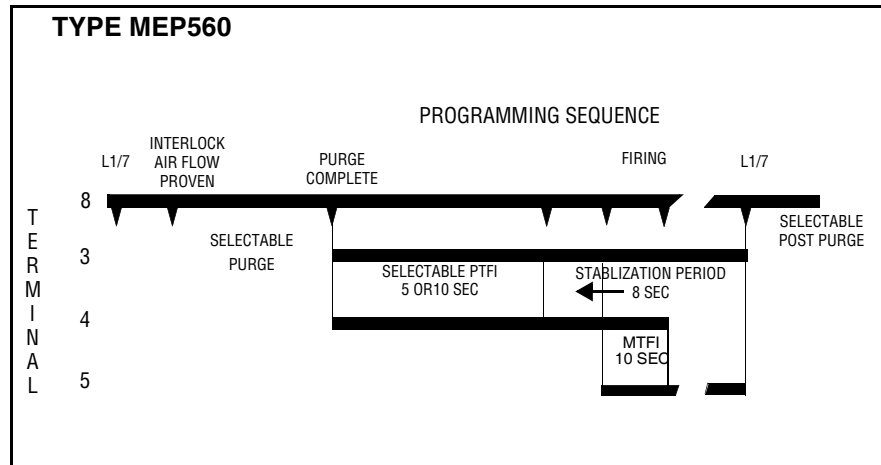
TYPE MEP560

PROGRAMMING SEQUENCE

L1/7

INTERLOCK AIR FLOW PROVEN

PURGE COMPLETE

FIRING

L1/7

8

TERMINAL

3

4

5

SELECTABLE PURGE

SELECTABLE PTFI 5 OR10 SEC

STABLIZATION PERIOD 8 SEC

MTFI 10 SEC

SELECTABLE POST PURGE